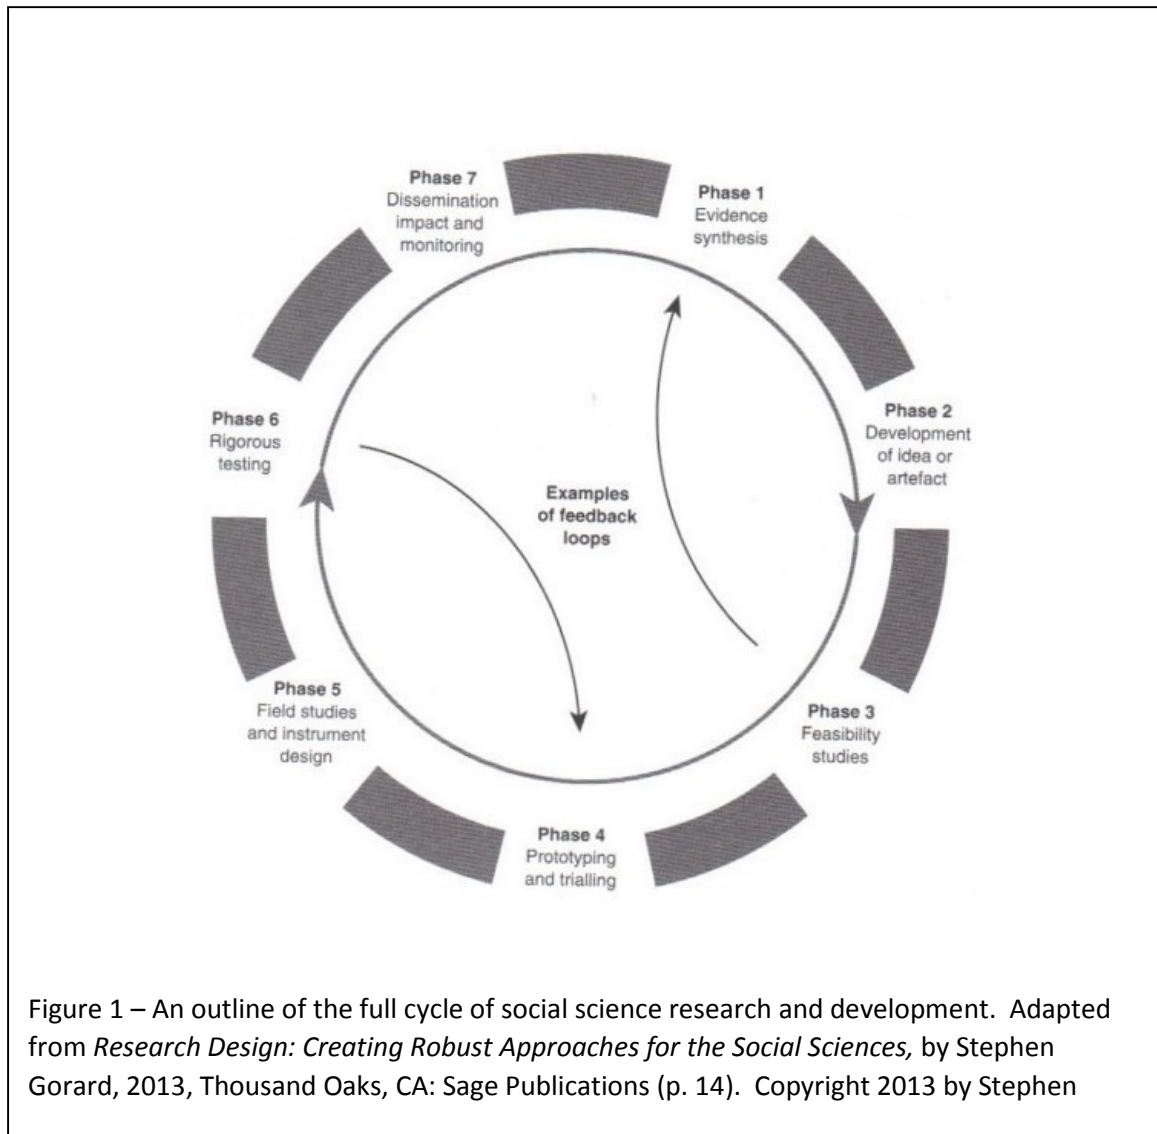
Phase 7
Dissemination impact and monitoring

Phase 1
Evidence synthesis

Phase 2
Development of idea or artefact

Phase 6
Rigorous testing

Examples of feedback loops

Phase 5
Field studies and instrument design

Phase 3
Feasibility studies

Phase 4
Prototyping and trialling

Figure 1 – An outline of the full cycle of social science research and development. Adapted from *Research Design: Creating Robust Approaches for the Social Sciences,* by Stephen Gorard, 2013, Thousand Oaks, CA: Sage Publications (p. 14). Copyright 2013 by Stephen